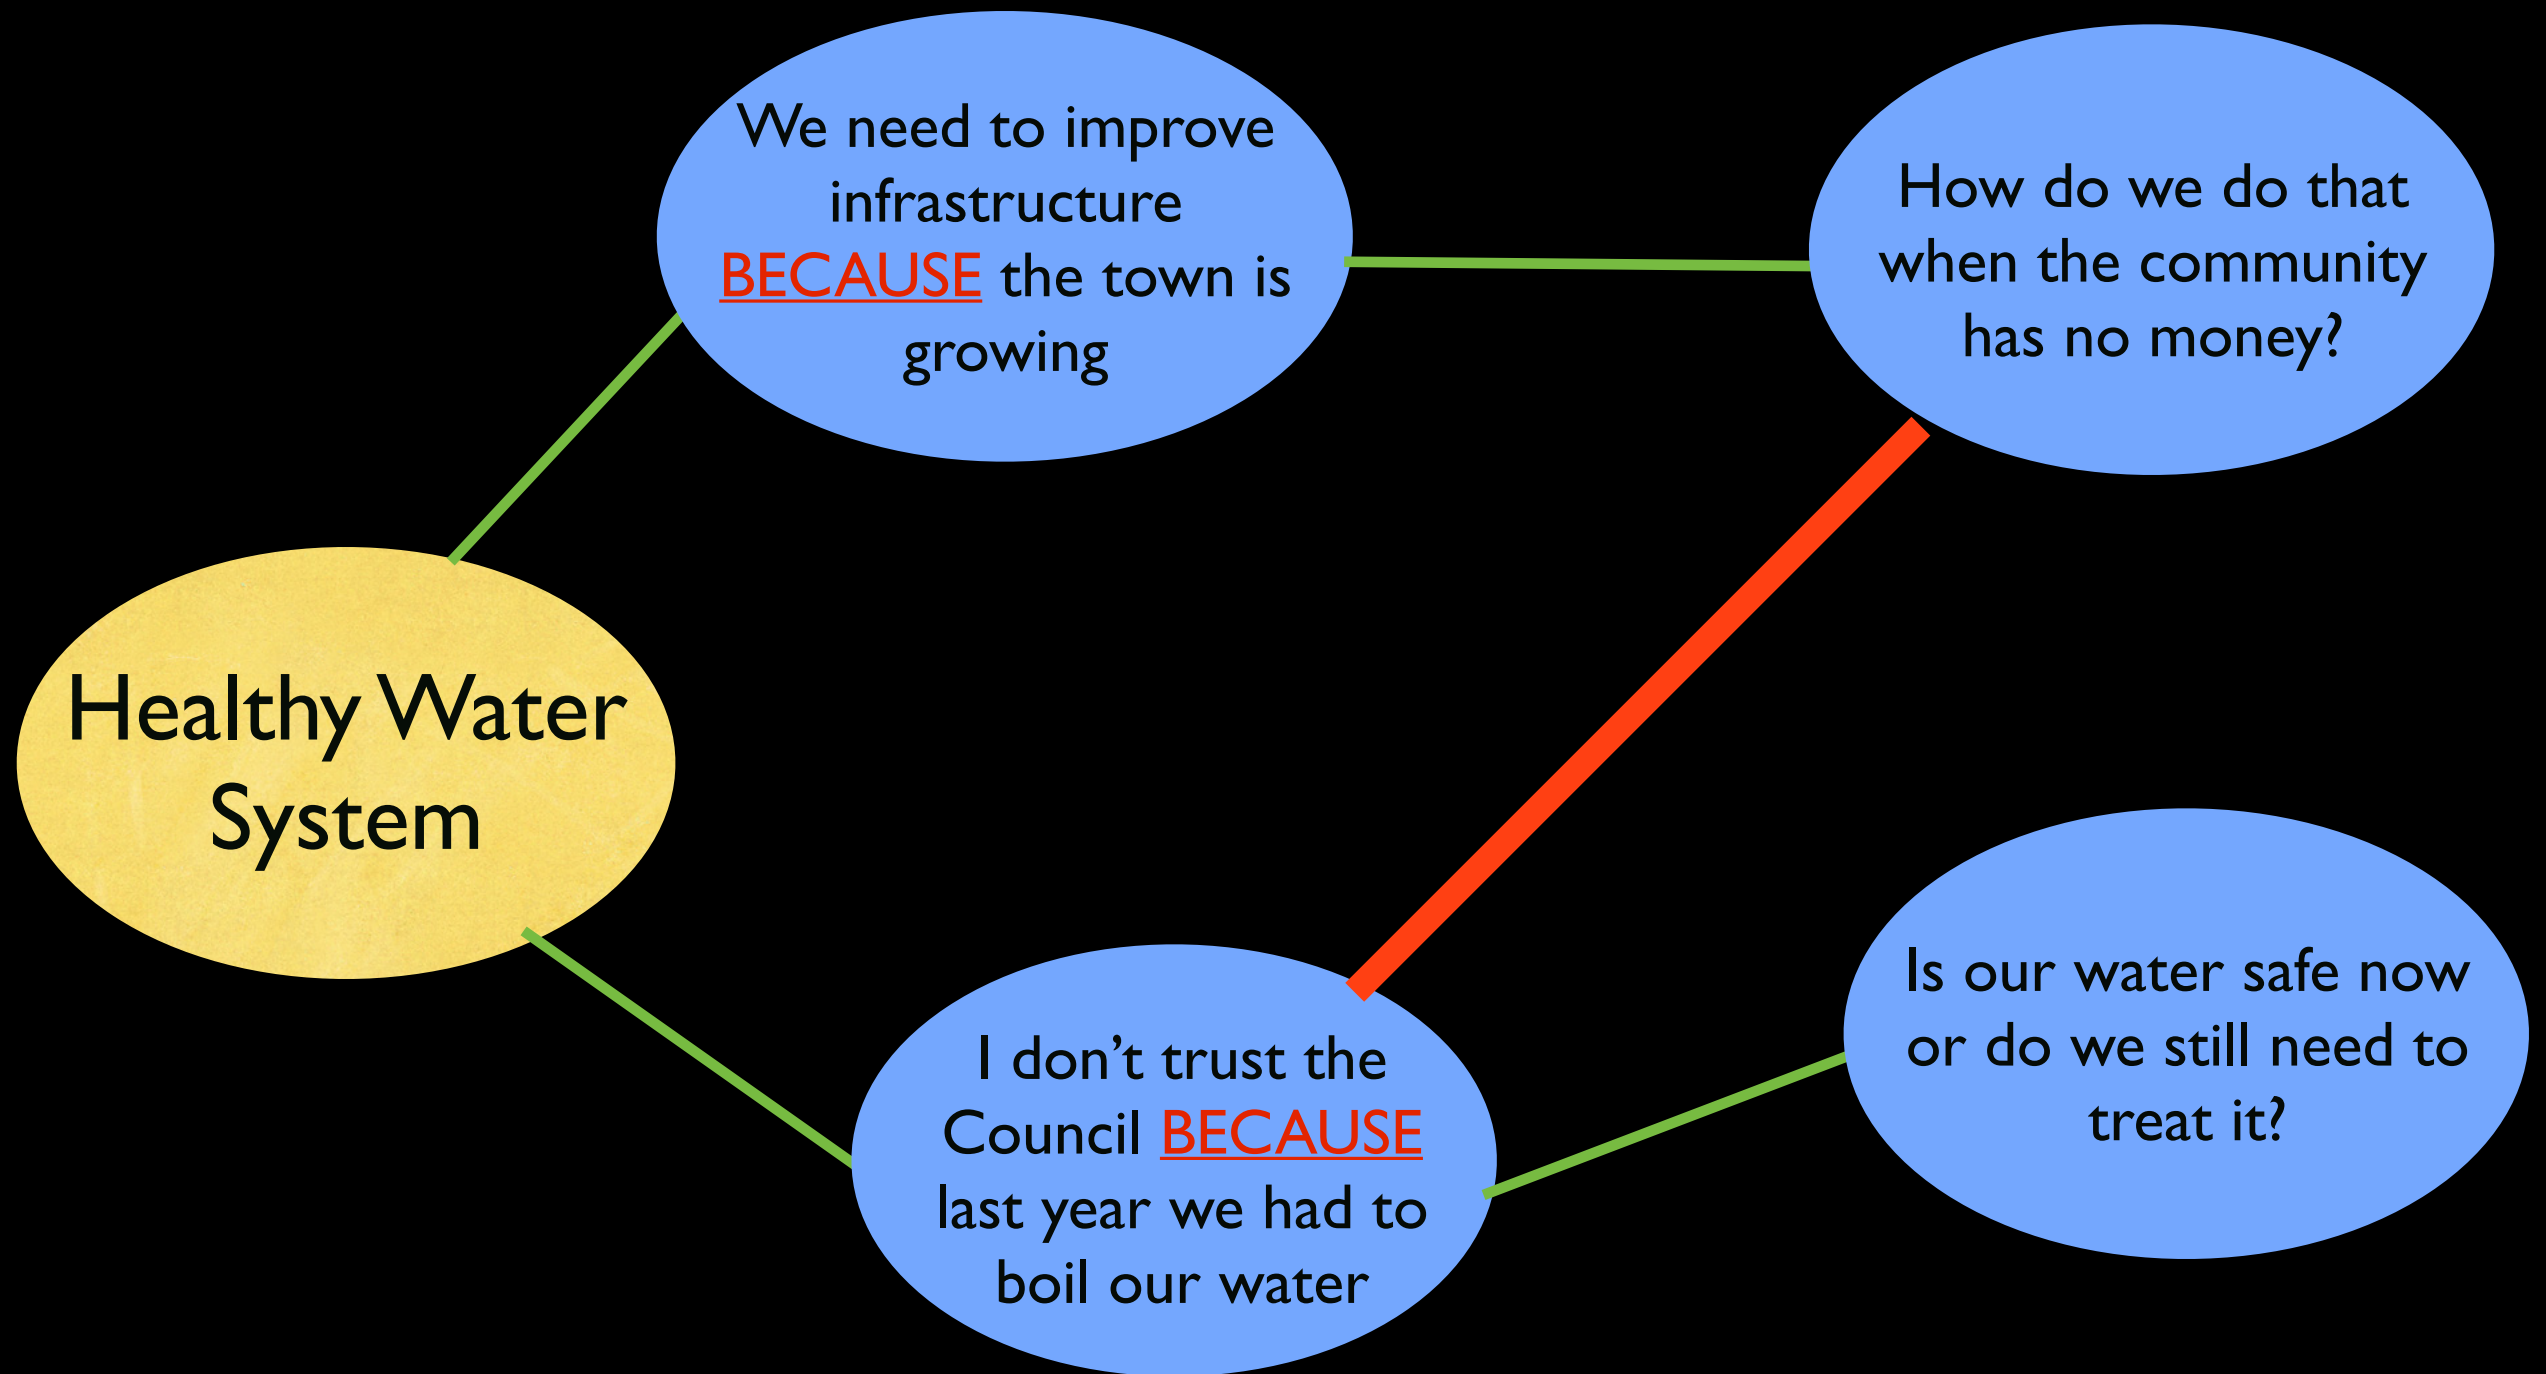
We need to improve infrastructure BECAUSE the town is growing

How do we do that when the community has no money?

Healthy Water System

I don't trust the Council BECAUSE last year we had to boil our water

Is our water safe now or do we still need to treat it?